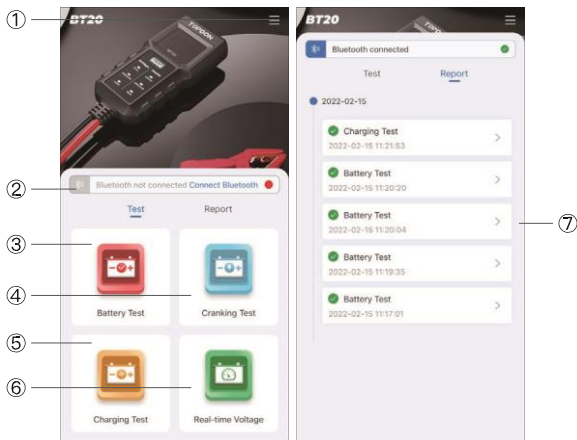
①
BT20
TOPDON
②
Bluetooth not connected Connect Bluetooth
Test
Report
③
Battery Test
④
Cranking Test
⑤
Charging Test
⑥
Real-time Voltage

BT20
Bluetooth connected
Test
Report
2022-02-15
Charging Test
2022-02-15 11:21:53
Battery Test
2022-02-15 11:20:20
Battery Test
2022-02-15 11:20:04
Battery Test
2022-02-15 11:19:35
Battery Test
2022-02-15 11:17:01
⑦